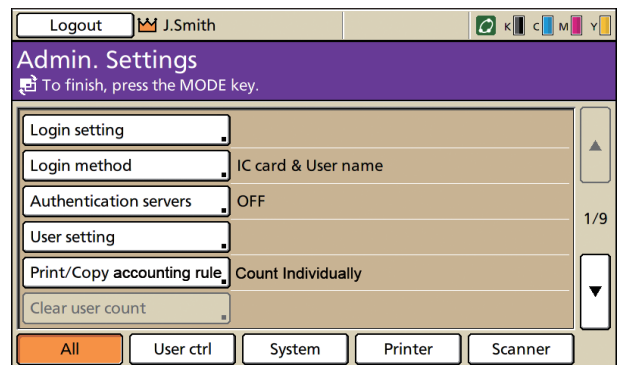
Logout J.Smith

K C M Y

Admin. Settings

To finish, press the MODE key.

Login setting

Login method IC card & User name

Authentication servers OFF

User setting

Print/Copy accounting rule Count Individually

Clear user count

1/9

All User ctrl System Printer Scanner